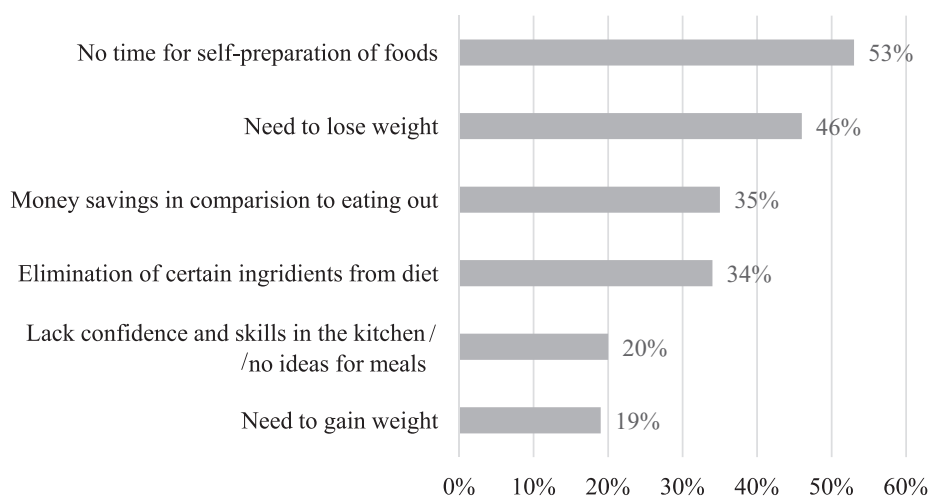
| Category | Value |
|---|---|
| No time for self-preparation of foods | 53% |
| Need to lose weight | 46% |
| Money savings in comparision to eating out | 35% |
| Elimination of certain ingridients from diet | 34% |
| Lack confidence and skills in the kitchen / /no ideas for meals | 20% |
| Need to gain weight | 19% |

0% 10% 20% 30% 40% 50% 60%